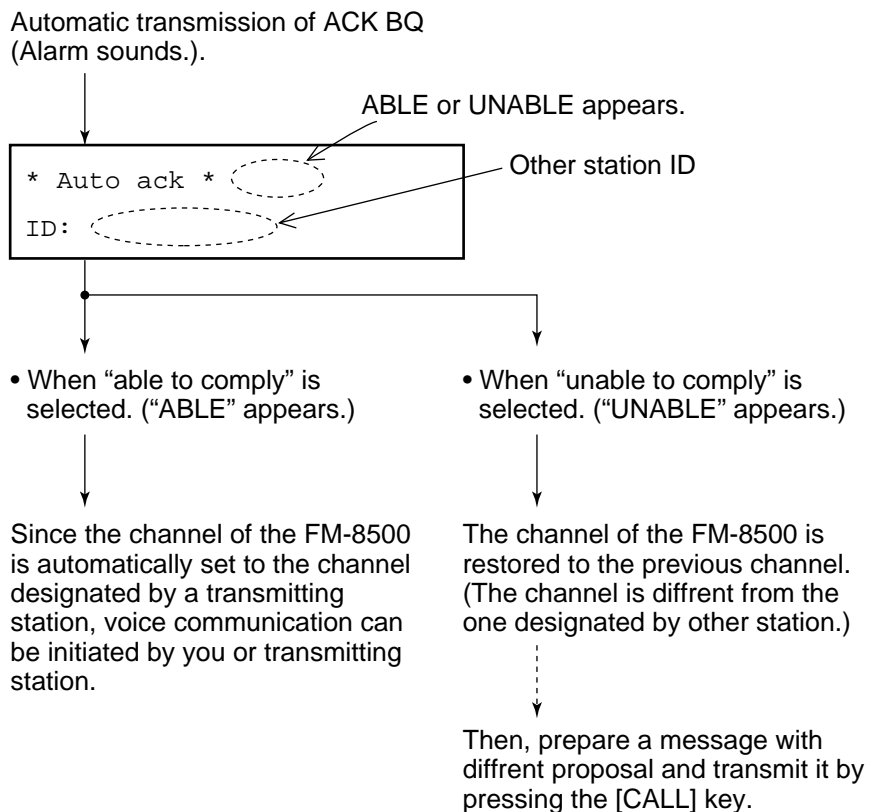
Automatic transmission of ACK BQ (Alarm sounds.).

ABLE or UNABLE appears.

* Auto ack *

Other station ID

ID:

• When "able to comply" is selected. ("ABLE" appears.)

Since the channel of the FM-8500 is automatically set to the channel designated by a transmitting station, voice communication can be initiated by you or transmitting station.

• When "unable to comply" is selected. ("UNABLE" appears.)

The channel of the FM-8500 is restored to the previous channel. (The channel is diffrent from the one designated by other station.)

Then, prepare a message with diffrent proposal and transmit it by pressing the [CALL] key.